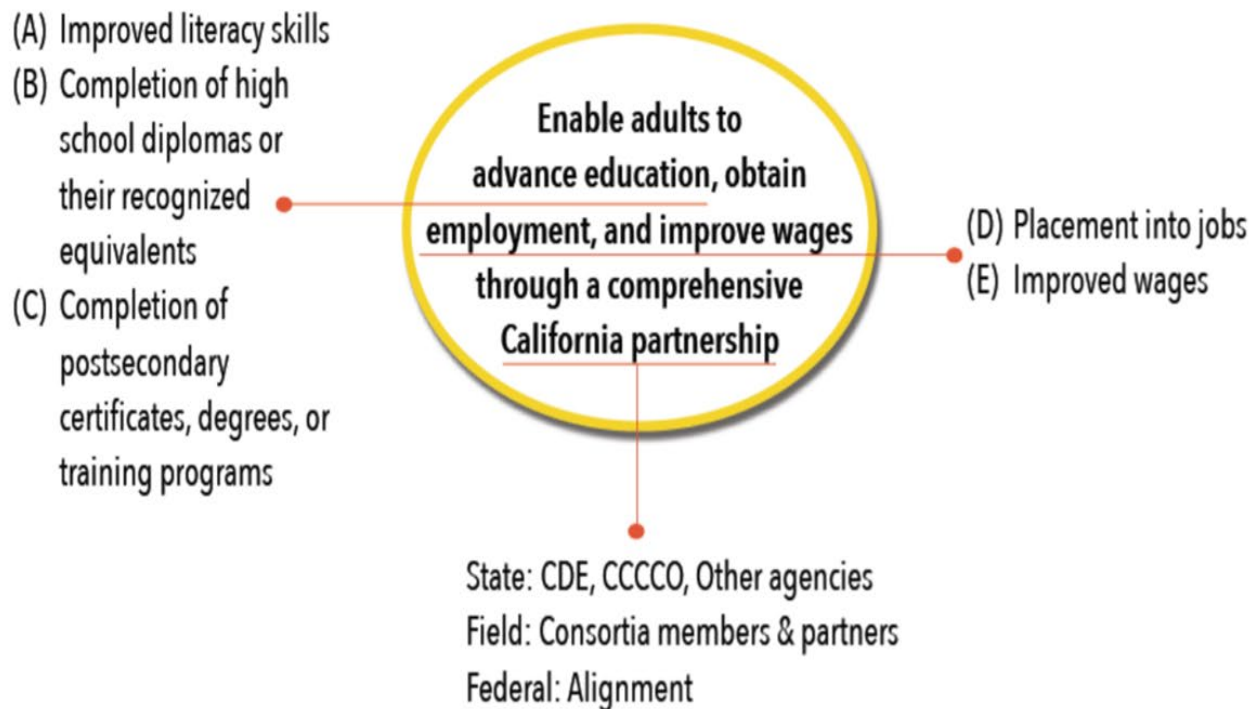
(A) Improved literacy skills
(B) Completion of high school diplomas or their recognized equivalents
(C) Completion of postsecondary certificates, degrees, or training programs

Enable adults to advance education, obtain employment, and improve wages through a comprehensive California partnership

(D) Placement into jobs
(E) Improved wages

State: CDE, CCCCO, Other agencies
Field: Consortia members & partners
Federal: Alignment